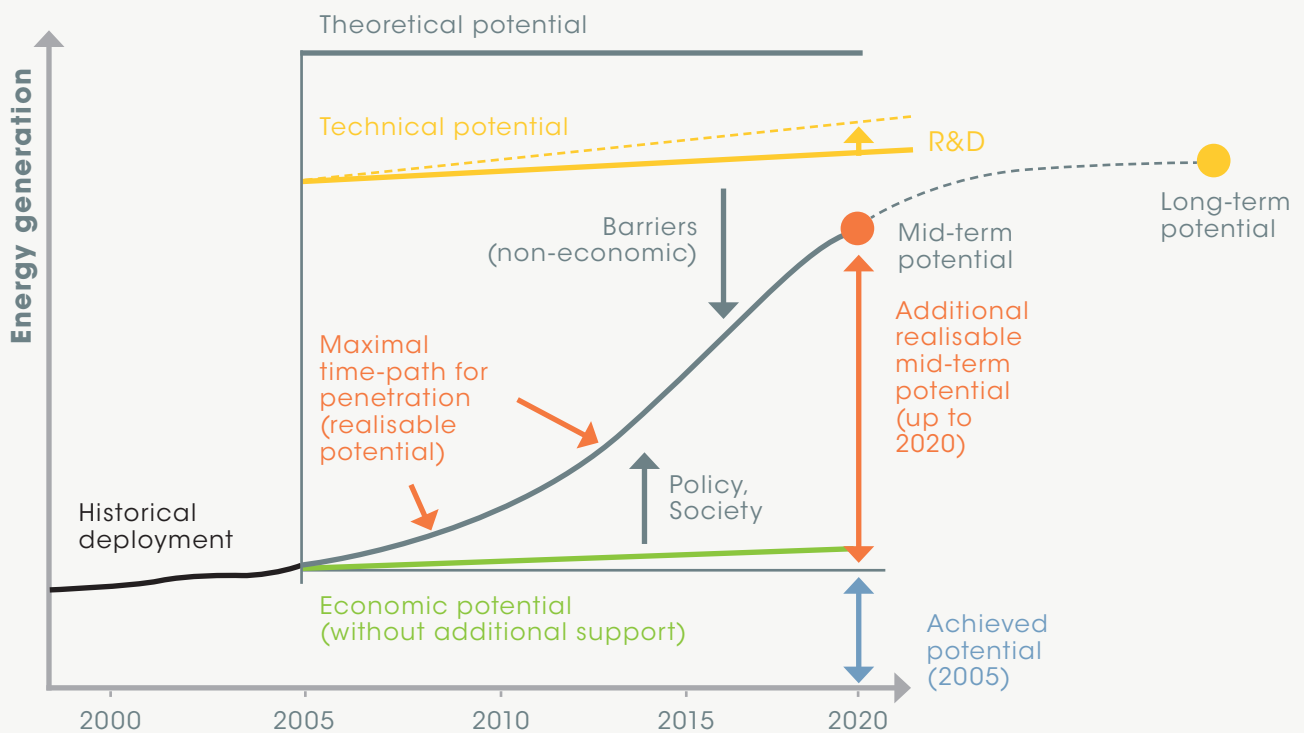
Energy generation

Theoretical potential

Technical potential

R&D

Long-term potential

Barriers (non-economic)

Mid-term potential

Additional realisable mid-term potential (up to 2020)

Maximal time-path for penetration (realisable potential)

Policy, Society

Historical deployment

Economic potential (without additional support)

Achieved potential (2005)

2000

2005

2010

2015

2020